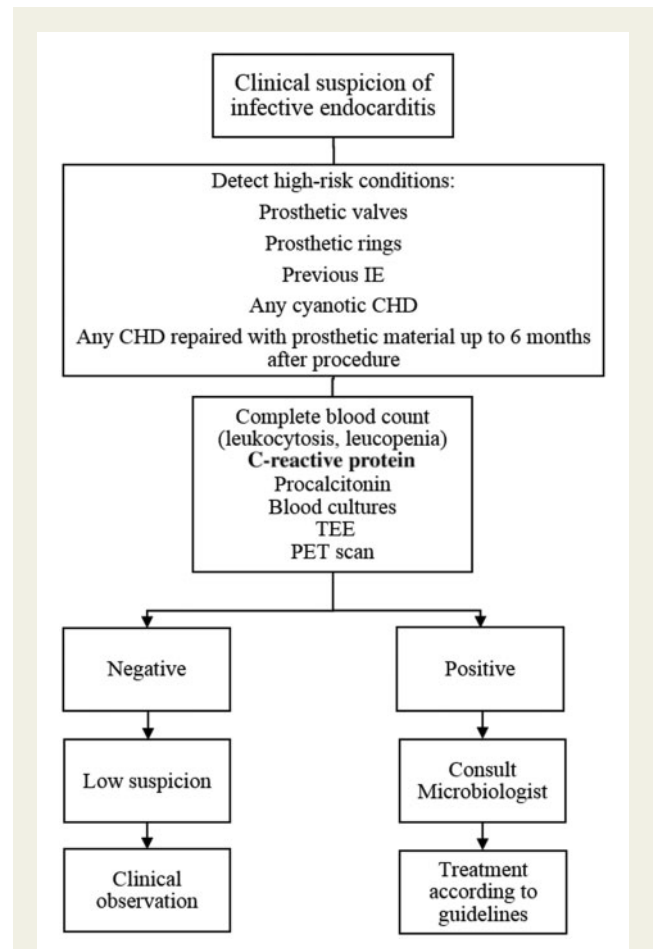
Clinical suspicion of infective endocarditis

Detect high-risk conditions:
Prosthetic valves
Prosthetic rings
Previous IE
Any cyanotic CHD
Any CHD repaired with prosthetic material up to 6 months after procedure

Complete blood count
(leukocytosis, leucopenia)
**C-reactive protein**
Procalcitonin
Blood cultures
TEE
PET scan

Negative

Low suspicion

Clinical observation

Positive

Consult Microbiologist

Treatment according to guidelines